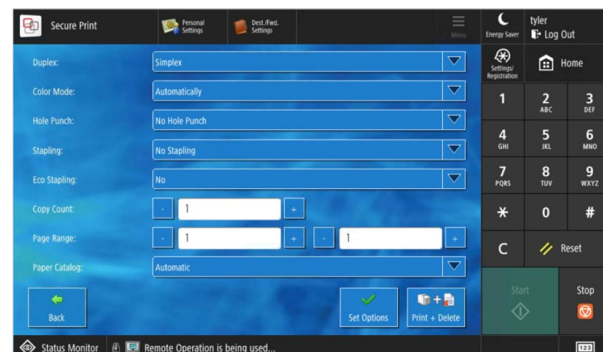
Secure Print
Personal Settings
Dest./Fwd. Settings
Menu
Energy Saver
tyler
Log Out

Duplex: Simplex
Color Mode: Automatically
Hole Punch: No Hole Punch
Stapling: No Stapling
Eco Stapling: No
Copy Count: - 1 +
Page Range: - 1 + - 1 +
Paper Catalog: Automatic

Back
Set Options
Print + Delete

Settings/ Registration
Home
1
2 ABC
3 DEF
4 GHI
5 JKL
6 MNO
7 PQRS
8 TUV
9 WXYZ
*
0
#
C
Reset
Start
Stop

Status Monitor
Remote Operation is being used...
123